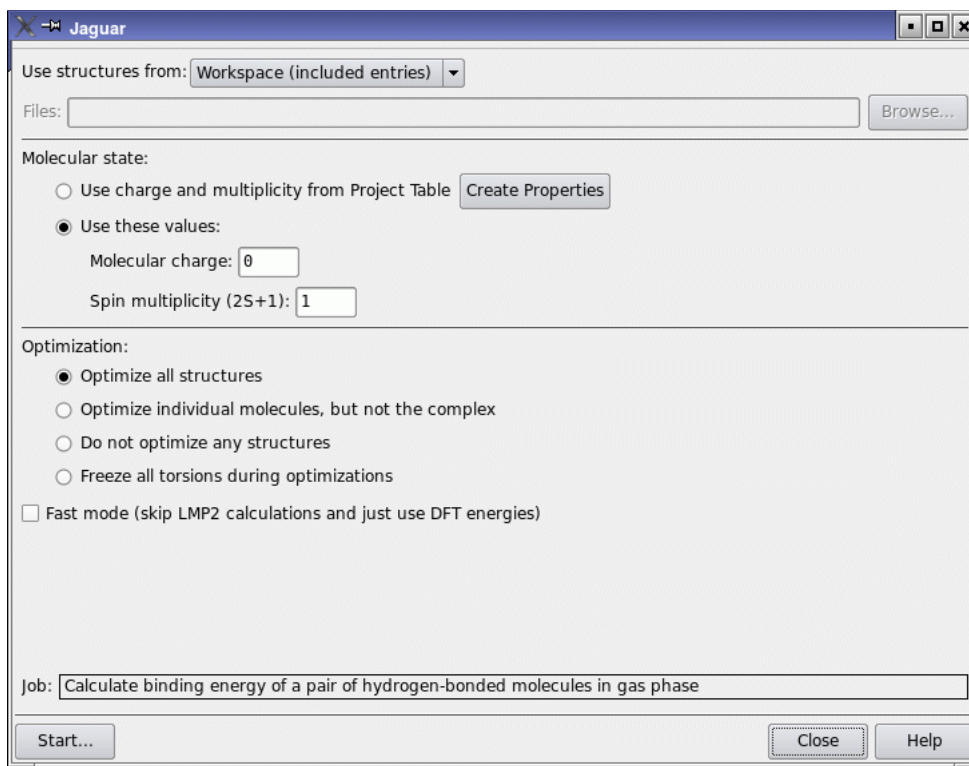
Jaguar

Use structures from: Workspace (included entries)

Files:

Browse...

Molecular state:

Use charge and multiplicity from Project Table

Create Properties

Use these values:

Molecular charge: 0

Spin multiplicity (2S+1): 1

Optimization:

Optimize all structures

Optimize individual molecules, but not the complex

Do not optimize any structures

Freeze all torsions during optimizations

Fast mode (skip LMP2 calculations and just use DFT energies)

Job: Calculate binding energy of a pair of hydrogen-bonded molecules in gas phase

Start...

Close

Help